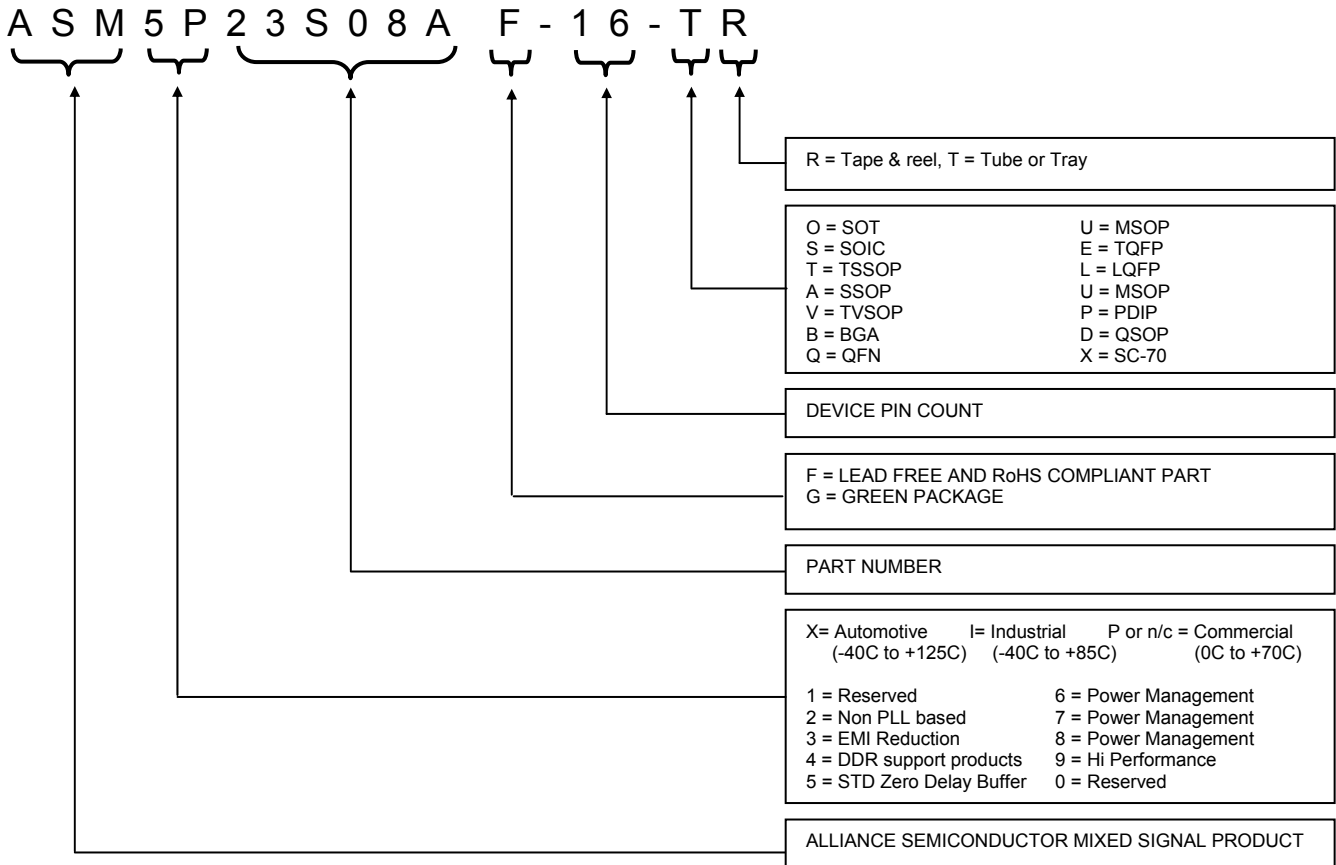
A S M 5 P 2 3 S 0 8 A F - 1 6 - T R

R = Tape & reel, T = Tube or Tray

O = SOT
S = SOIC
T = TSSOP
A = SSOP
V = TVSOP
B = BGA
Q = QFN

U = MSOP
E = TQFP
L = LQFP
U = MSOP
P = PDIP
D = QSOP
X = SC-70

DEVICE PIN COUNT

F = LEAD FREE AND RoHS COMPLIANT PART
G = GREEN PACKAGE

PART NUMBER

X= Automotive (-40C to +125C) I= Industrial (-40C to +85C) P or n/c = Commercial (0C to +70C)

1 = Reserved
2 = Non PLL based
3 = EMI Reduction
4 = DDR support products
5 = STD Zero Delay Buffer

6 = Power Management
7 = Power Management
8 = Power Management
9 = Hi Performance
0 = Reserved

ALLIANCE SEMICONDUCTOR MIXED SIGNAL PRODUCT